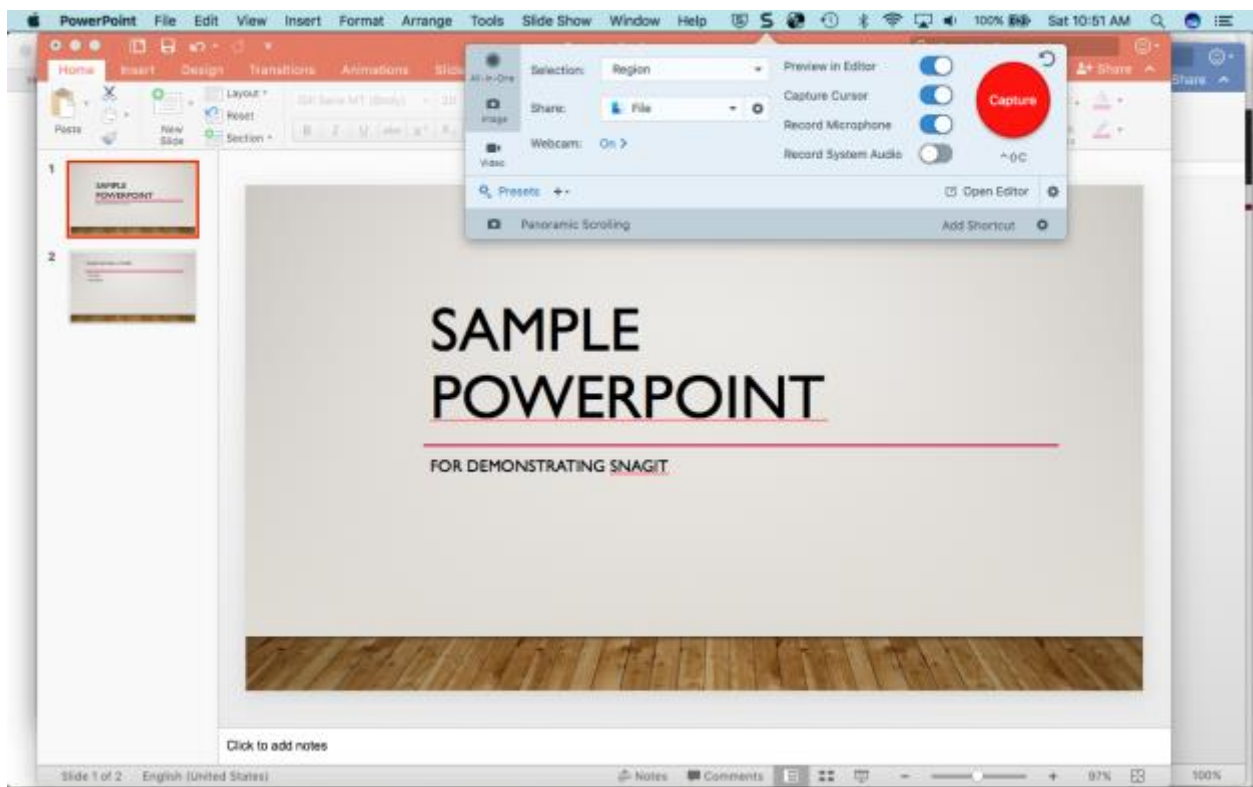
PowerPoint File Edit View Insert Format Arrange Tools Slide Show Window Help

100% Sat 10:51 AM

Home Insert Design Transitions Animations Slide

Share

Paste New Slide Layout Reset Section

All-in-One Image Video

Selection: Region

Share: File

Webcam: On >

Preview in Editor

Capture Cursor

Record Microphone

Record System Audio

Capture

^⇧C

Presets +

Open Editor

Panoramic Scrolling

Add Shortcut

1

SAMPLE POWERPOINT

2

SAMPLE POWERPOINT

FOR DEMONSTRATING SNAGIT

Click to add notes

Slide 1 of 2 English (United States) Notes Comments 97% 100%